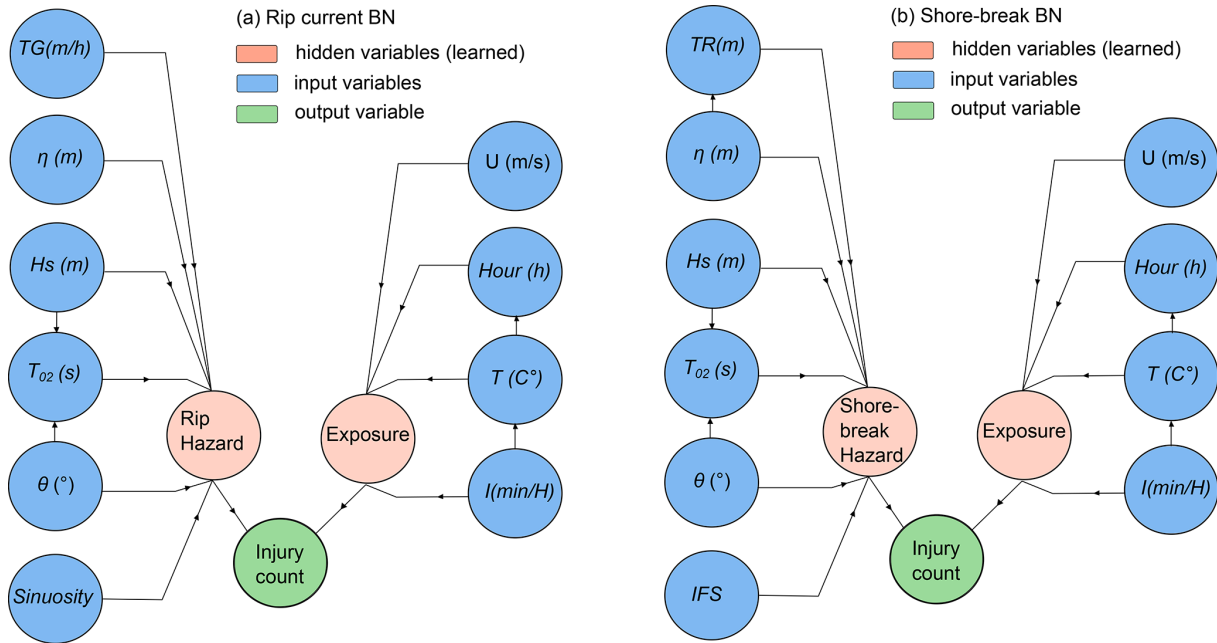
(a) Rip current BN

hidden variables (learned)

input variables

output variable

TG(m/h)

$\eta$ (m)

Hs (m)

$T_{02}$ (s)

$\theta$ (°)

Sinuosity

Rip Hazard

Injury count

Exposure

U (m/s)

Hour (h)

T (C°)

I(min/H)

(b) Shore-break BN

hidden variables (learned)

input variables

output variable

TR(m)

$\eta$ (m)

Hs (m)

$T_{02}$ (s)

$\theta$ (°)

IFS

Shore-break Hazard

Injury count

Exposure

U (m/s)

Hour (h)

T (C°)

I(min/H)